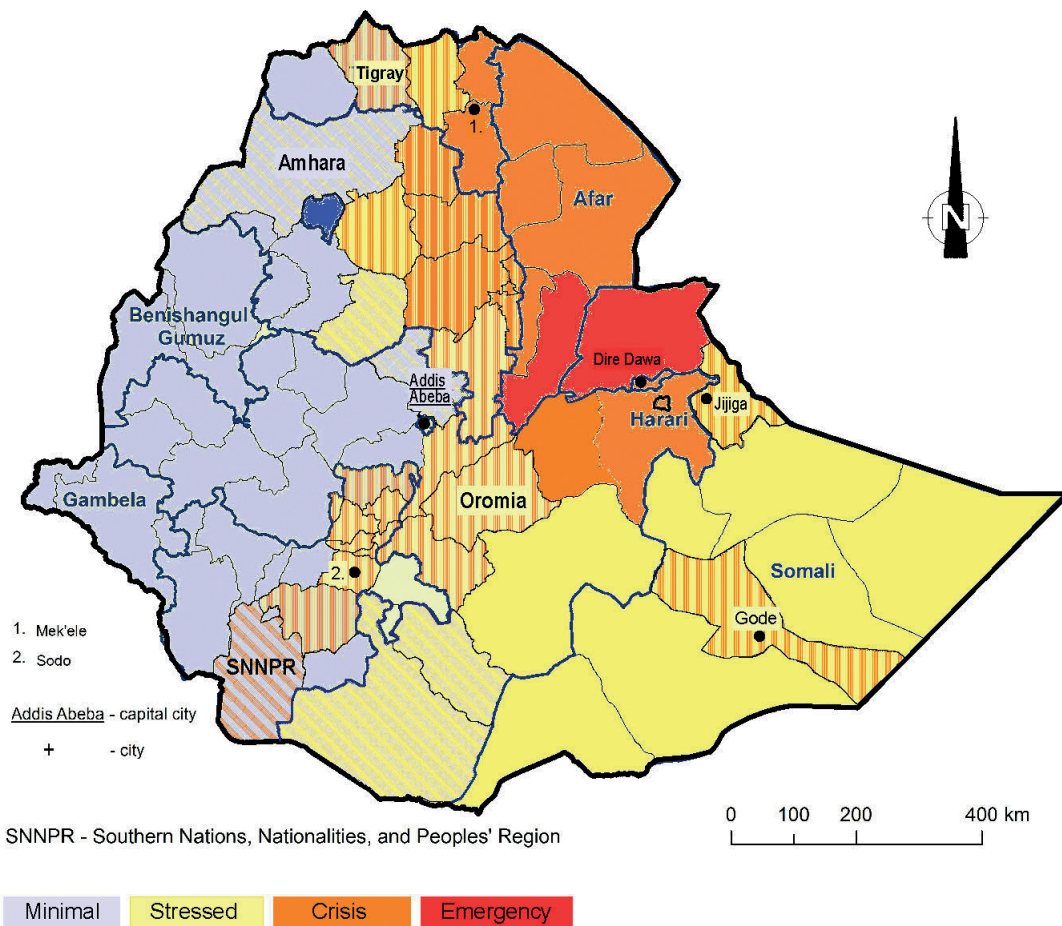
Tigray

1.

Amhara

Afar

N

Benishangul Gumuz

Addis Abeba

Dire Dawa

Jijiga

Harari

Gambela

Oromia

2.

Somali

Gode

1. Mek'ele
2. Sodo

SNNPR

Addis Abeba - capital city

+ - city

SNNPR - Southern Nations, Nationalities, and Peoples' Region

0 100 200 400 km

Minimal Stressed Crisis Emergency